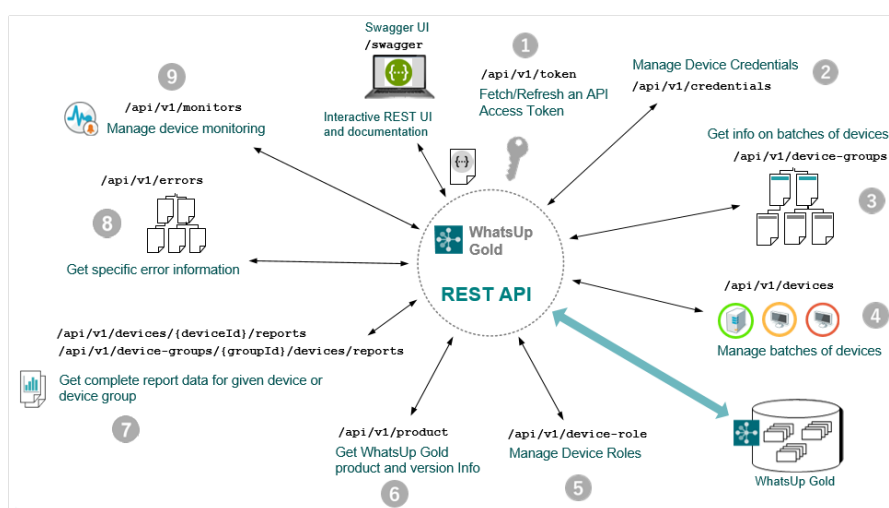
Swagger UI
/swagger
Interactive REST UI and documentation

1
/api/v1/token
Fetch/Refresh an API Access Token

Manage Device Credentials
2
/api/v1/credentials

9
/api/v1/monitors
Manage device monitoring

Get info on batches of devices
/api/v1/device-groups
3

/api/v1/errors
8
Get specific error information

WhatsUp Gold
REST API

/api/v1/devices
4
Manage batches of devices

/api/v1/devices/{deviceId}/reports
/api/v1/device-groups/{groupId}/devices/reports
Get complete report data for given device or device group
7

/api/v1/product
Get WhatsUp Gold product and version Info
6

/api/v1/device-role
Manage Device Roles
5

WhatsUp Gold